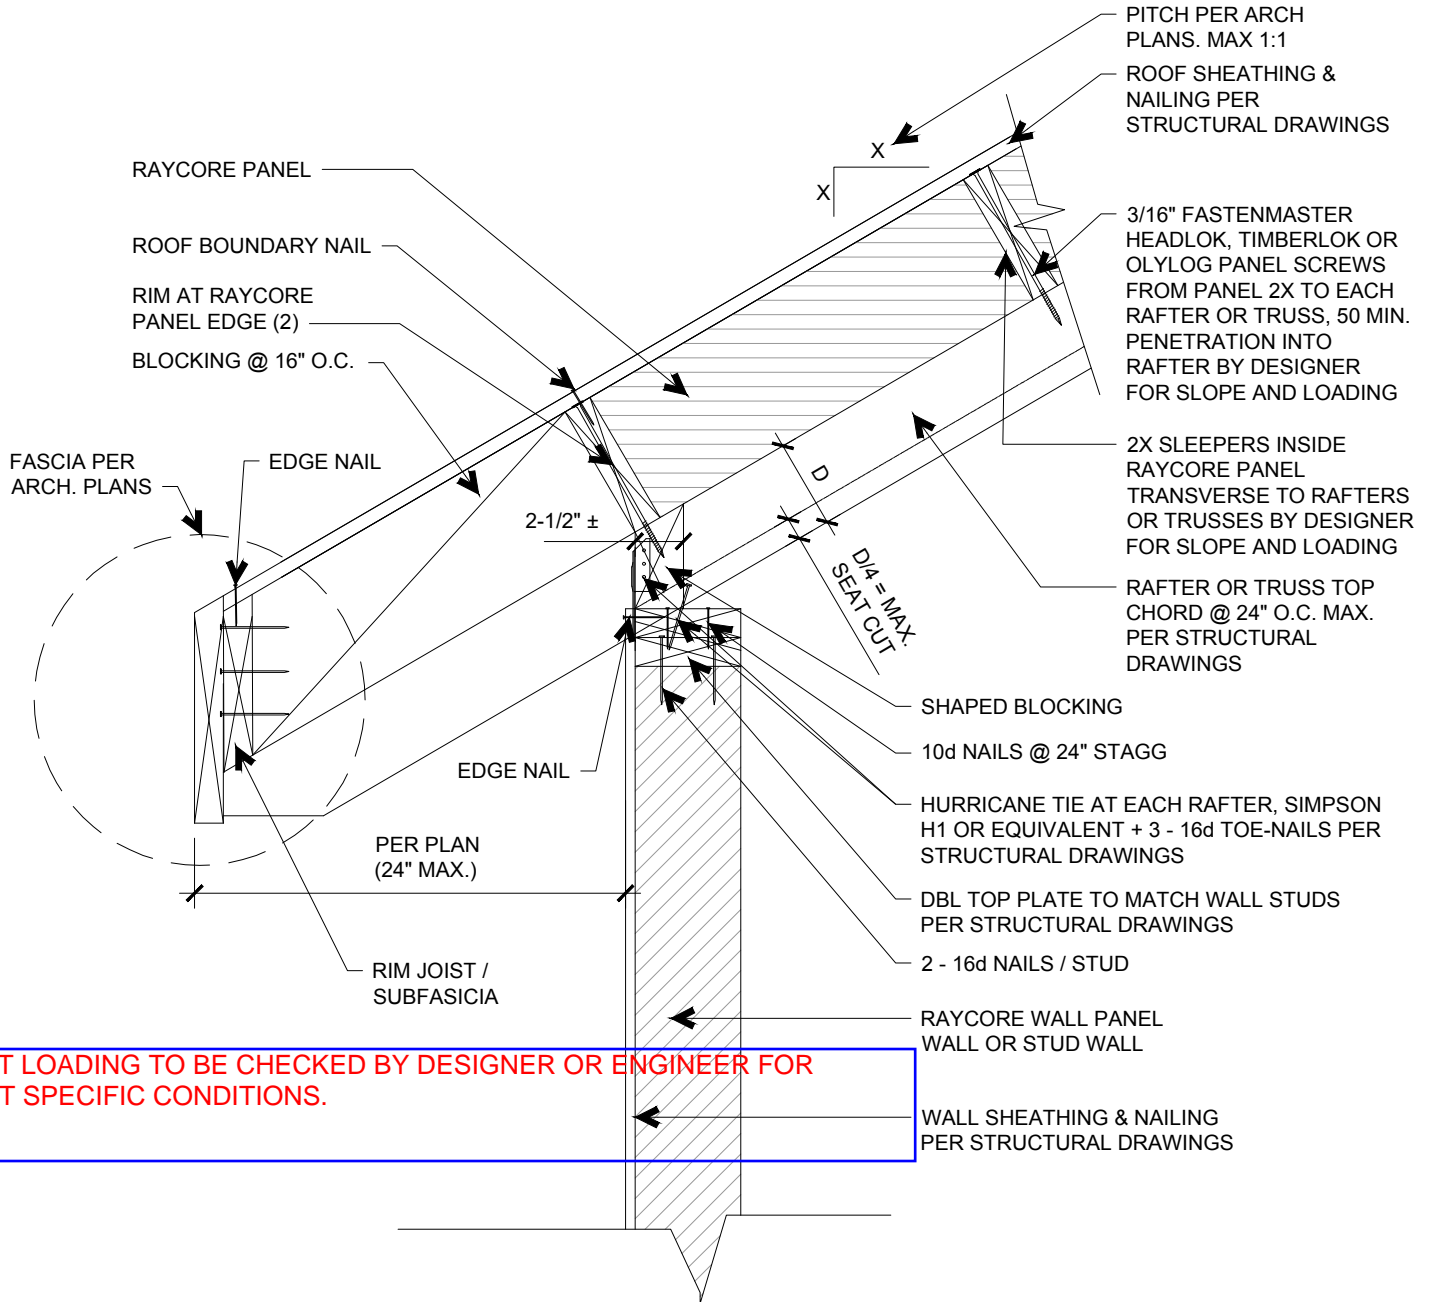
PITCH PER ARCH PLANS. MAX 1:1

ROOF SHEATHING & NAILING PER STRUCTURAL DRAWINGS

X

X

RAYCORE PANEL

ROOF BOUNDARY NAIL

RIM AT RAYCORE PANEL EDGE (2)

BLOCKING @ 16" O.C.

3/16" FASTENMASTER HEADLOK, TIMBERLOK OR OLYLOG PANEL SCREWS FROM PANEL 2X TO EACH RAFTER OR TRUSS, 50 MIN. PENETRATION INTO RAFTER BY DESIGNER FOR SLOPE AND LOADING

2X SLEEPERS INSIDE RAYCORE PANEL TRANSVERSE TO RAFTERS OR TRUSSES BY DESIGNER FOR SLOPE AND LOADING

FASCIA PER ARCH. PLANS

EDGE NAIL

2-1/2" ±

D

D/4 = MAX. SEAT CUT

RAFTER OR TRUSS TOP CHORD @ 24" O.C. MAX. PER STRUCTURAL DRAWINGS

SHAPED BLOCKING

10d NAILS @ 24" STAGG

EDGE NAIL

HURRICANE TIE AT EACH RAFTER, SIMPSON H1 OR EQUIVALENT + 3 - 16d TOE-NAILS PER STRUCTURAL DRAWINGS

PER PLAN (24" MAX.)

DBL TOP PLATE TO MATCH WALL STUDS PER STRUCTURAL DRAWINGS

2 - 16d NAILS / STUD

RIM JOIST / SUBFASICIA

RAYCORE WALL PANEL WALL OR STUD WALL

T LOADING TO BE CHECKED BY DESIGNER OR ENGINEER FOR T SPECIFIC CONDITIONS.

WALL SHEATHING & NAILING PER STRUCTURAL DRAWINGS